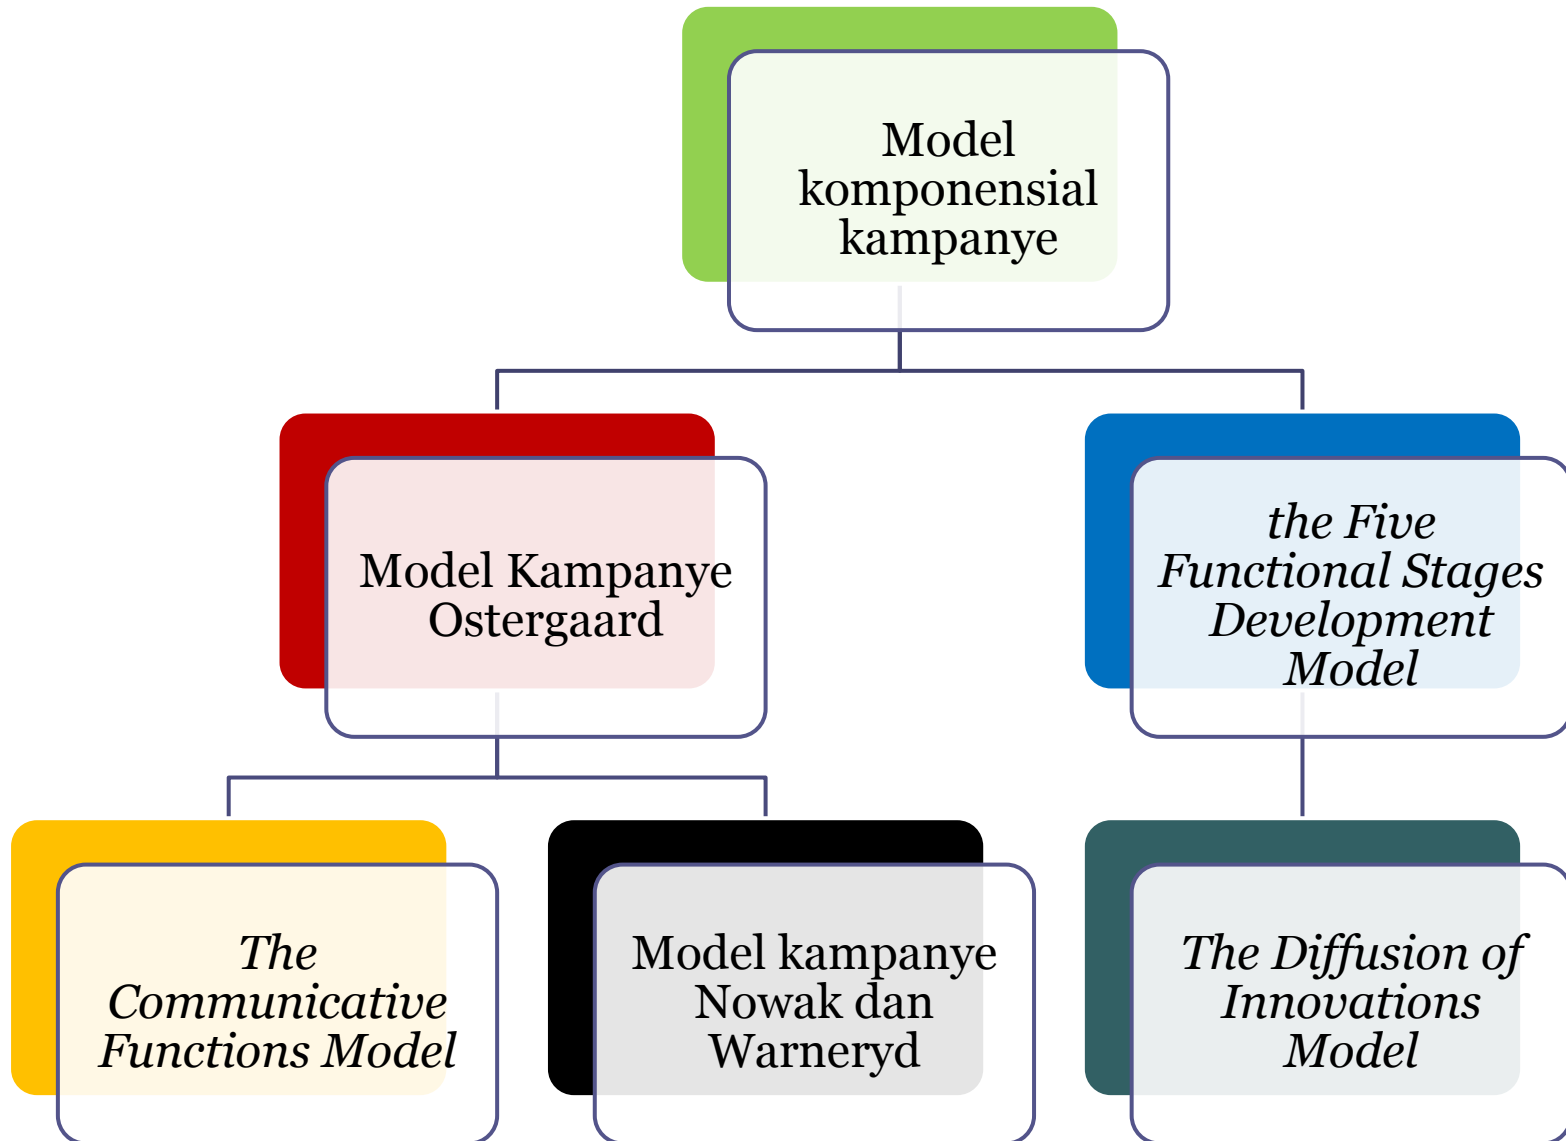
Model komponensial kampanye

Model Kampanye Ostergaard

the Five Functional Stages Development Model

The Communicative Functions Model

Model kampanye Nowak dan Warneryd

The Diffusion of Innovations Model